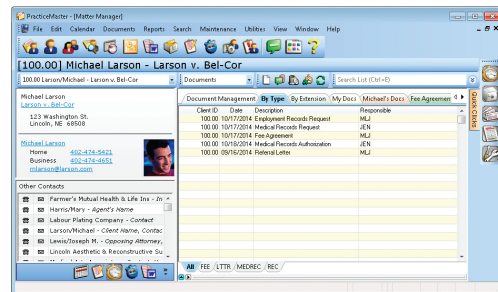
PracticeMaster - [Matter Manager]

File Edit Calendar Documents Reports Search Maintenance Utilities View Window Help

[100.00] Michael Larson - Larson v. Bel-Cor

100.00 Larson/Michael - Larson v. Bel-Cor

Documents

Search List (Ctrl+E)

Michael Larson
Larson v. Bel-Cor

123 Washington St.
Lincoln, NE 68508

Michael Larson
Home 402-474-5421
Business 402-474-4651
mlarson@larson.com

Other Contacts

Farmer's Mutual Health & Life Ins - In
Harris/Mary - Agent's Name
Labour Plating Company - Contact
Larson/Michael - Client Name, Contac
Lewis/Joseph M. - Opposing Attorney,
Lincoln Aesthetic & Reconstructive Su

Document Management | By Type | By Extension | My Docs | Michael's Docs | Fee Agreement

| Client ID | Date | Description | Responsible |
|---|---|---|---|
| 100.00 | 10/17/2014 | Employment Records Request | MLJ |
| 100.00 | 10/17/2014 | Medical Records Request | JEN |
| 100.00 | 10/17/2014 | Fee Agreement | MLJ |
| 100.00 | 10/18/2014 | Medical Records Authorization | JEN |
| 100.00 | 09/16/2014 | Referral Letter | MLJ |

All FEE LTTR MEDREC REC

Quick Clicks